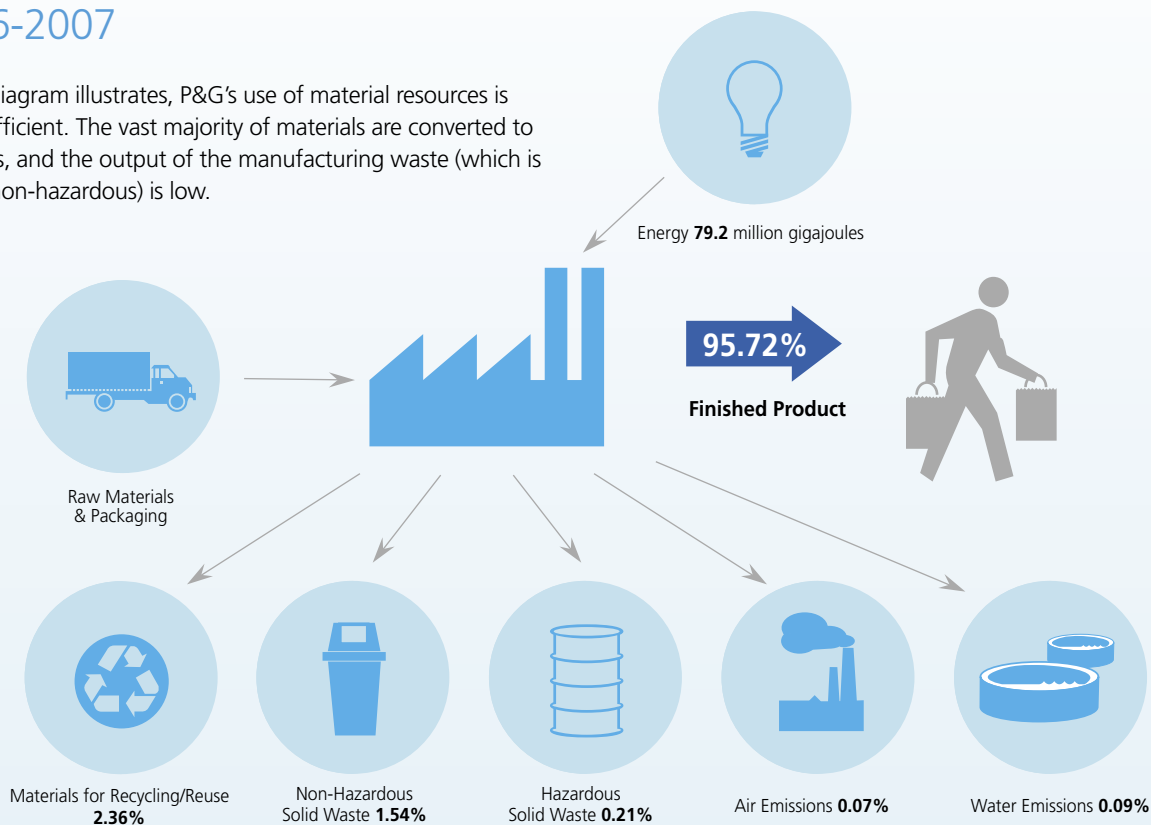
6-2007

iagram illustrates, P&G's use of material resources is fficient. The vast majority of materials are converted to s, and the output of the manufacturing waste (which is on-hazardous) is low.

Energy **79.2** million gigajoules

95.72%

**Finished Product**

Raw Materials & Packaging

Materials for Recycling/Reuse **2.36%**

Non-Hazardous Solid Waste **1.54%**

Hazardous Solid Waste **0.21%**

Air Emissions **0.07%**

Water Emissions **0.09%**